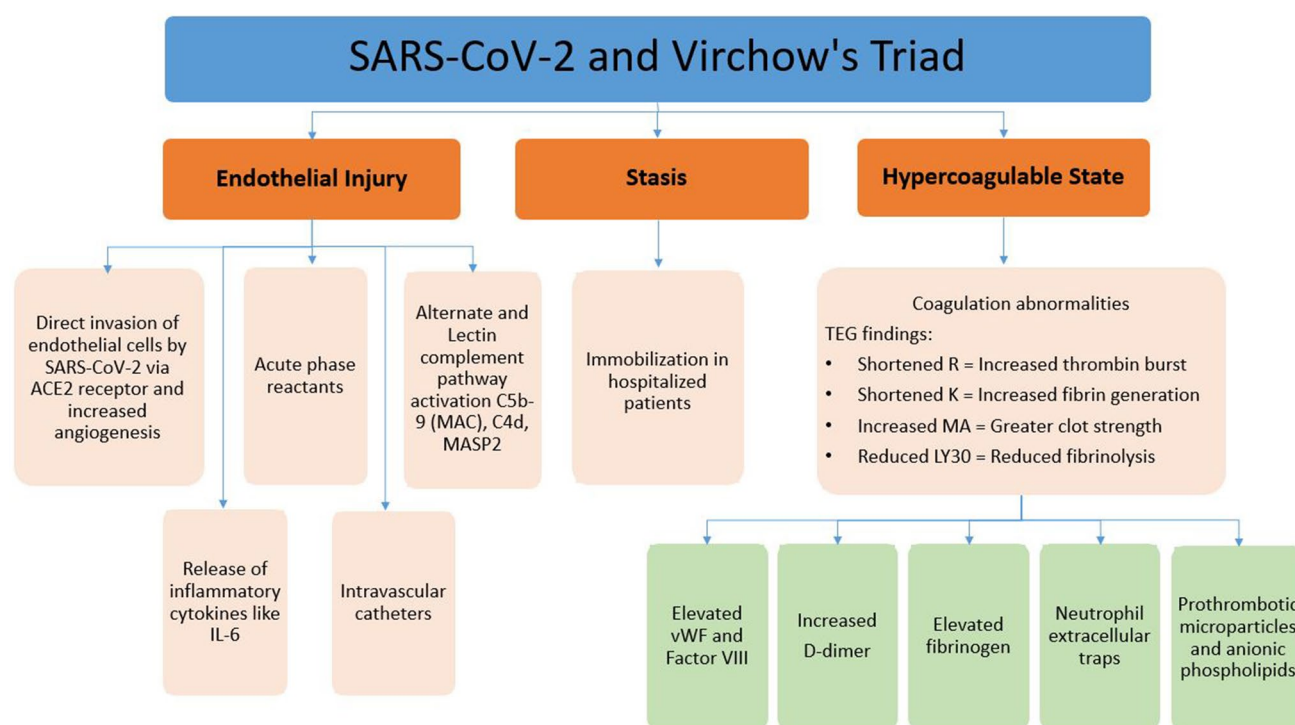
SARS-CoV-2 and Virchow's Triad

Endothelial Injury

Stasis

Hypercoagulable State

Direct invasion of endothelial cells by SARS-CoV-2 via ACE2 receptor and increased angiogenesis

Acute phase reactants

Alternate and Lectin complement pathway activation C5b-9 (MAC), C4d, MASP2

Release of inflammatory cytokines like IL-6

Intravascular catheters

Immobilization in hospitalized patients

Coagulation abnormalities
TEG findings:
• Shortened R = Increased thrombin burst
• Shortened K = Increased fibrin generation
• Increased MA = Greater clot strength
• Reduced LY30 = Reduced fibrinolysis

Elevated vWF and Factor VIII

Increased D-dimer

Elevated fibrinogen

Neutrophil extracellular traps

Prothrombotic microparticles and anionic phospholipids